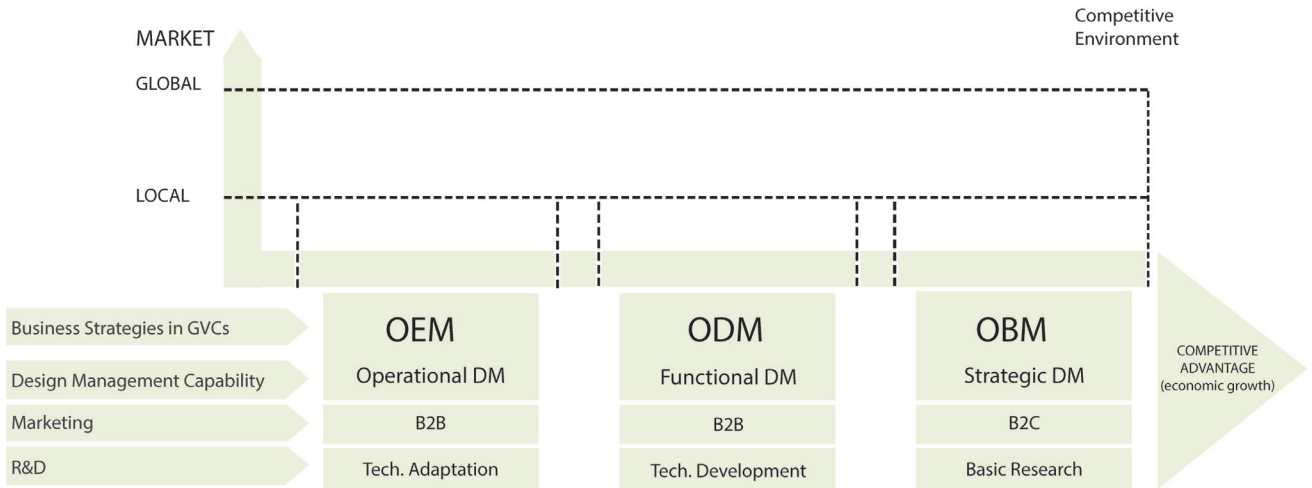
MARKET

Competitive Environment

GLOBAL

LOCAL

| | | | |
|---|---|---|---|
| Business Strategies in GVCs | OEM | ODM | OBM |
| Design Management Capability | Operational DM | Functional DM | Strategic DM |
| Marketing | B2B | B2B | B2C |
| R&D | Tech. Adaptation | Tech. Development | Basic Research |

COMPETITIVE ADVANTAGE (economic growth)